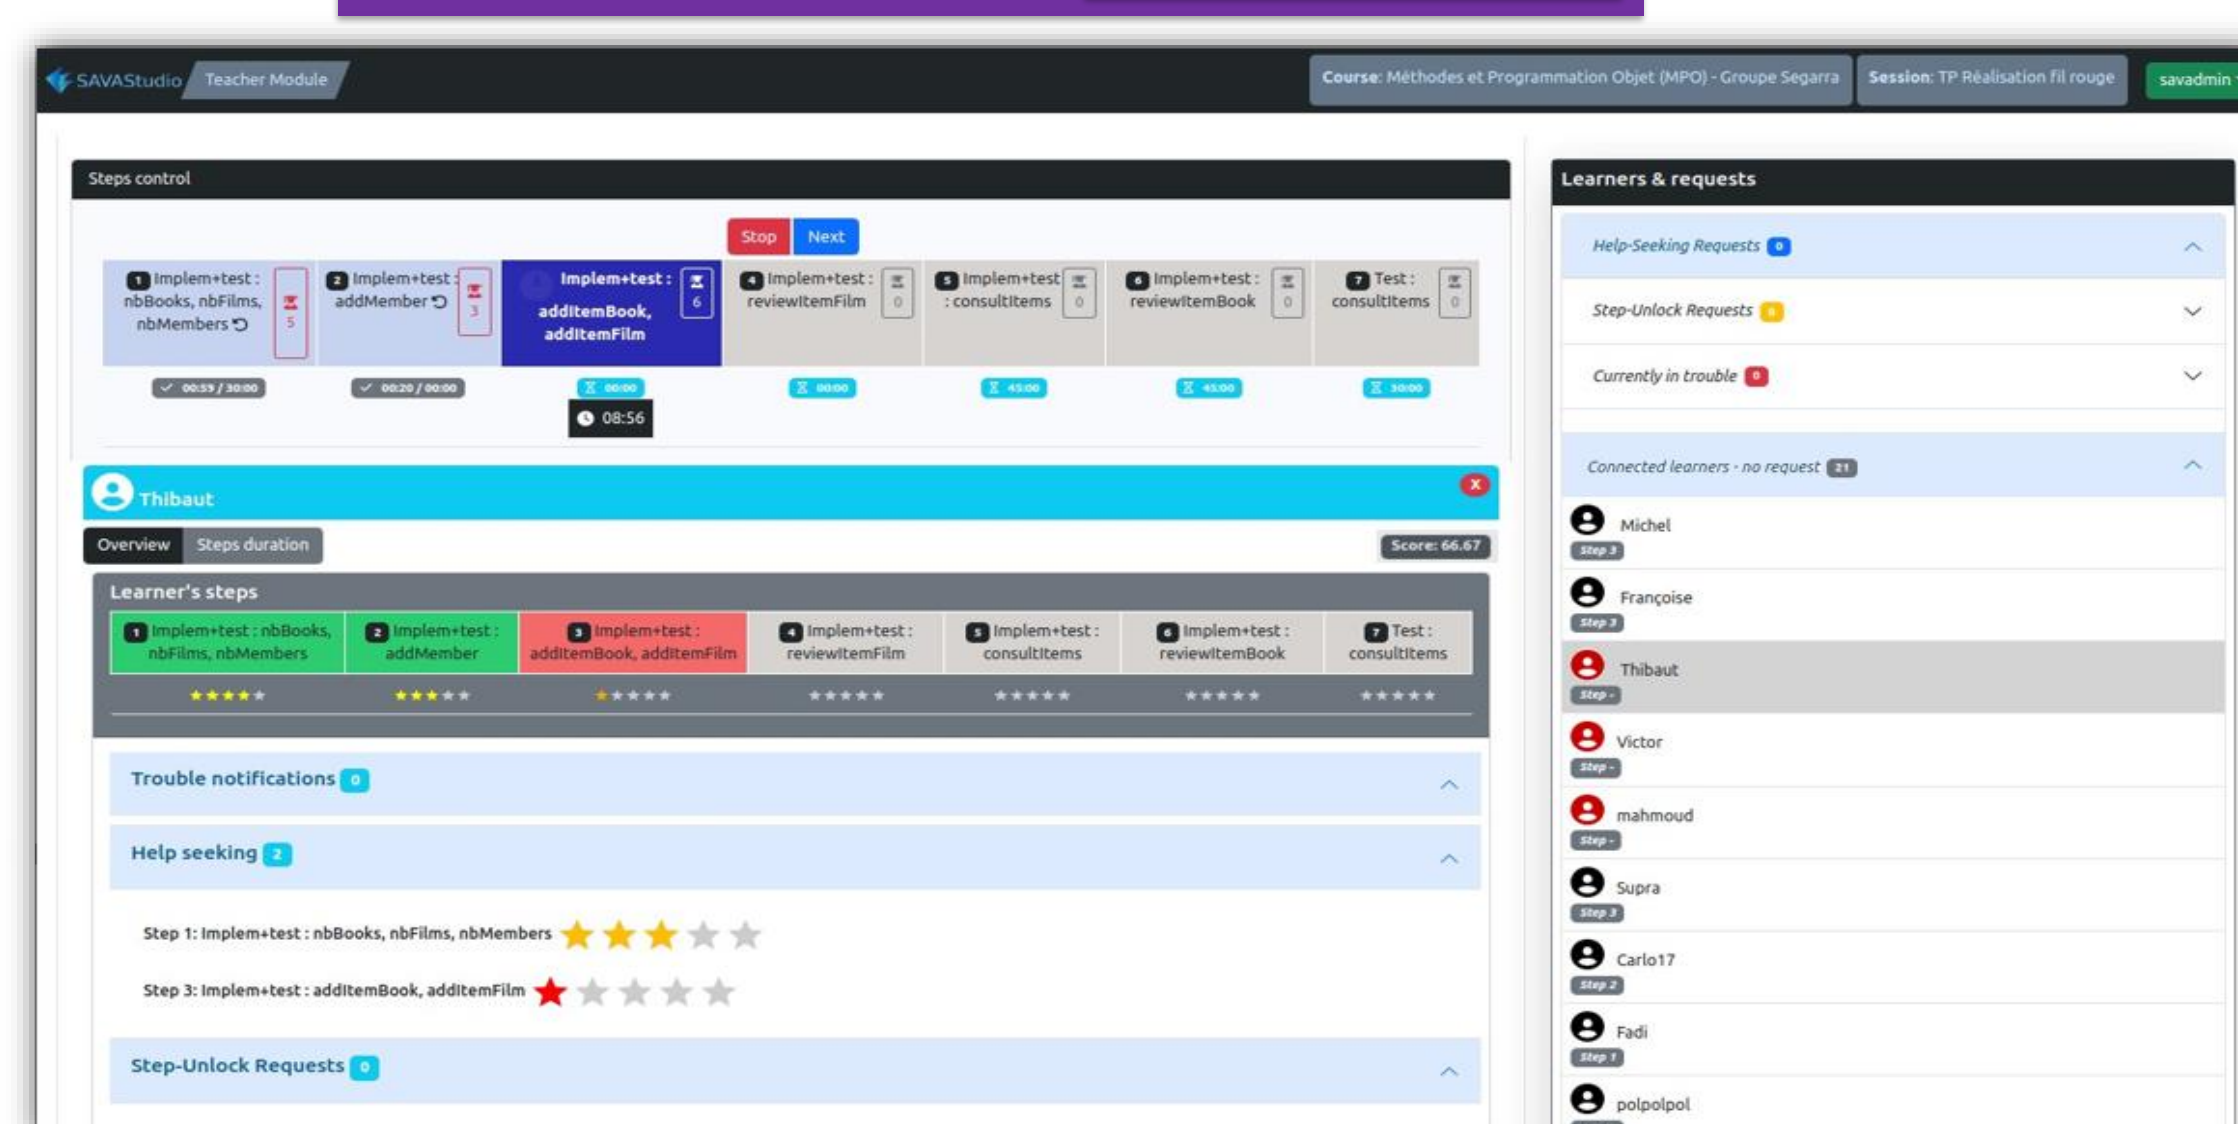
SAVAStudio Teacher Module

Course: Méthodes et Programmation Objet (MPO) - Groupe Segarra Session: TP Réalisation fil rouge savadmin

Steps control

Stop Next

1 Implem+test : nbBooks, nbFilms, nbMembers 5
2 Implem+test : addMember 3
Implem+test : addItemBook, addItemFilm 6
4 Implem+test : reviewItemFilm 0
5 Implem+test : consultItems 0
6 Implem+test : reviewItemBook 0
7 Test : consultItems 0

00:59 / 30:00
00:20 / 00:00
00:00
08:56
00:00
45:00
45:00
30:00

Thibaut

Overview Steps duration

Score: 66.67

Learner's steps

1 Implem+test : nbBooks, nbFilms, nbMembers
2 Implem+test : addMember
3 Implem+test : addItemBook, addItemFilm
4 Implem+test : reviewItemFilm
5 Implem+test : consultItems
6 Implem+test : reviewItemBook
7 Test : consultItems

Trouble notifications 0

Help seeking 2

Step 1: Implem+test : nbBooks, nbFilms, nbMembers

Step 3: Implem+test : addItemBook, addItemFilm

Step-Unlock Requests 0

Learners & requests

Help-Seeking Requests 0

Step-Unlock Requests 0

Currently in trouble 0

Connected learners - no request 21

Michel
Step 3
Françoise
Step 3
Thibaut
Step -
Victor
Step -
mahmoud
Step -
Supra
Step 3
Carlo17
Step 2
Fadi
Step 1
polpolpol